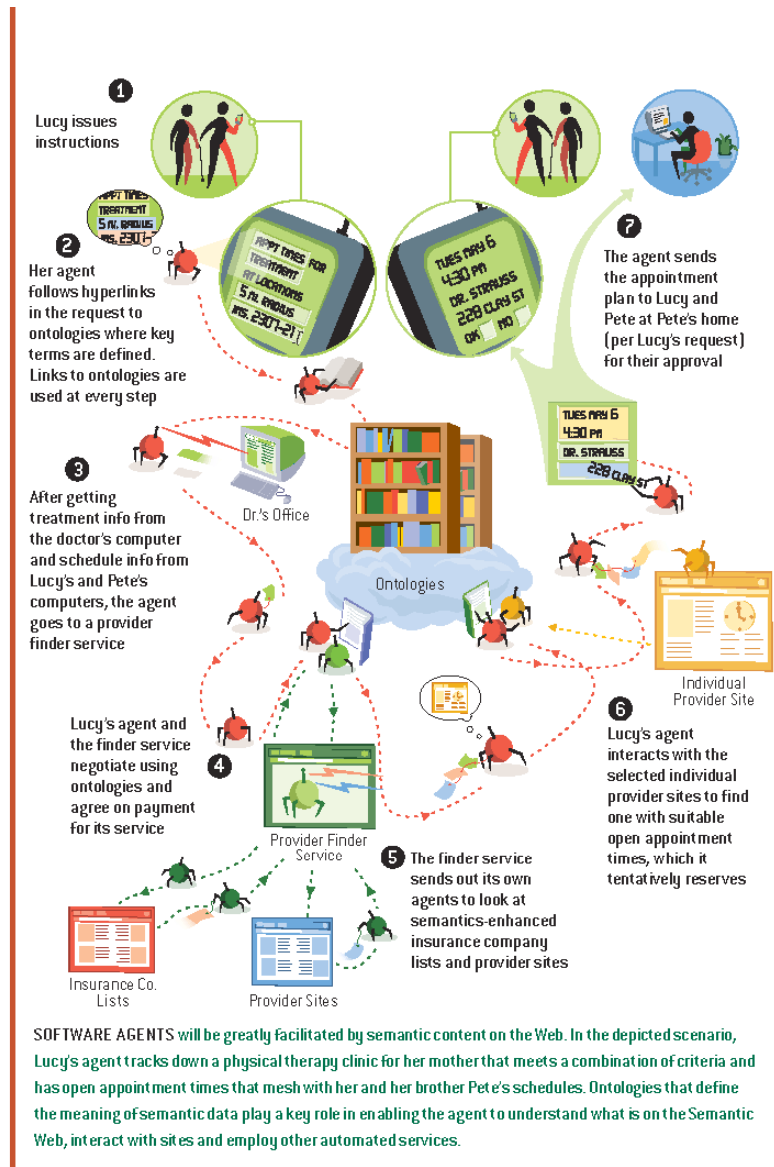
1
Lucy issues instructions

APPT TIMES
TREATMENT
5 MI. RADIUS
INS. 2301-

APPT TIMES FOR
TREATMENT
AT LOCATIONS
5 MI. RADIUS
INS. 2301-21

TUES MAY 6
4:30 PM
DR. STRAUSS
228 CLAY ST
OK NO

2
Her agent follows hyperlinks in the request to ontologies where key terms are defined. Links to ontologies are used at every step

7
The agent sends the appointment plan to Lucy and Pete at Pete's home (per Lucy's request) for their approval

TUES MAY 6
4:30 PM
DR. STRAUSS
228 CLAY ST

3
After getting treatment info from the doctor's computer and schedule info from Lucy's and Pete's computers, the agent goes to a provider finder service

Dr.'s Office

Ontologies

Individual Provider Site

6
Lucy's agent interacts with the selected individual provider sites to find one with suitable open appointment times, which it tentatively reserves

Lucy's agent and the finder service negotiate using ontologies and agree on payment for its service
4

Provider Finder Service

5
The finder service sends out its own agents to look at semantics-enhanced insurance company lists and provider sites

Insurance Co. Lists

Provider Sites

SOFTWARE AGENTS will be greatly facilitated by semantic content on the Web. In the depicted scenario, Lucy's agent tracks down a physical therapy clinic for her mother that meets a combination of criteria and has open appointment times that mesh with her and her brother Pete's schedules. Ontologies that define the meaning of semantic data play a key role in enabling the agent to understand what is on the Semantic Web, interact with sites and employ other automated services.